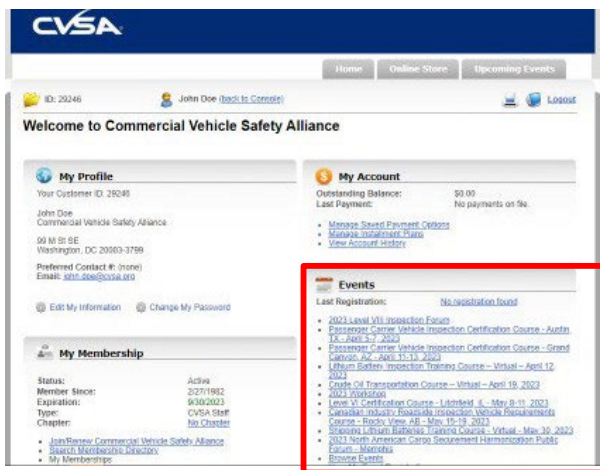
CVSA

Home Online Store Upcoming Events

ID: 29246 John Doe (back to Console) Logout

Welcome to Commercial Vehicle Safety Alliance

My Profile

Your Customer ID: 29246

John Doe
Commercial Vehicle Safety Alliance

99 M St SE
Washington, DC 20003-3799

Preferred Contact #: (none)
Email: john.doe@cvsa.org

Edit My Information Change My Password

My Membership

| Status: | Active |
|---|---|
| Member Since: | 2/27/1982 |
| Expiration: | 9/30/2023 |
| Type: | CVSA Staff |
| Chapter: | No Chapter |

- Join/Renew Commercial Vehicle Safety Alliance
- Search Membership Directory
- My Memberships

My Account

| Outstanding Balance: | $0.00 |
|---|---|
| Last Payment: | No payments on file. |

- Manage Saved Payment Options
- Manage Installment Plans
- View Account History

Events

Last Registration: No registration found

- 2023 Level VIII Inspection Forum
- Passenger Carrier Vehicle Inspection Certification Course - Austin TX - April 5-7, 2023
- Passenger Carrier Vehicle Inspection Certification Course - Grand Canyon, AZ - April 11-13, 2023
- Lithium Battery Inspection Training Course – Virtual – April 12, 2023
- Crude Oil Transportation Course – Virtual – April 19, 2023
- 2023 Workshop
- Level VI Certification Course - Litchfield, IL - May 8-11, 2023
- Canadian Industry Roadside Inspection Vehicle Requirements Course - Rocky View AB - May 15-19, 2023
- Shipping Lithium Batteries Training Course – Virtual - May 30, 2023
- 2023 North American Cargo Securement Harmonization Public Forum - Memphis
- Browse Events